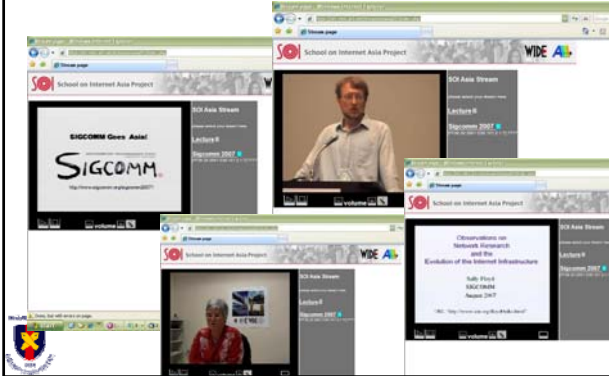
SOI School on Internet Asia Project

WIDE AI

SOI Asia Stream

Lecture

Sigcomm 2007

SIGCOMM Goes Asia!

SIGCOMM

volume

Stream page

Observations on Network Research and the Evolution of the Internet Infrastructure

Sally Floyd

SIGCOMM

August 2007